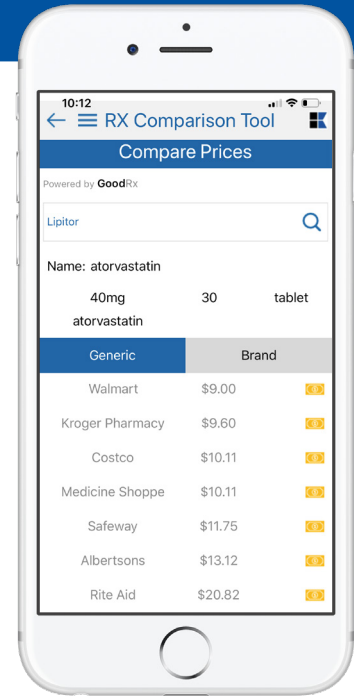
10:12

RX Comparison Tool

Compare Prices

Powered by GoodRx

Lipitor

Name: atorvastatin

40mg atorvastatin | 30 | tablet

Generic | Brand

| | |
|---|---|
| Walmart | $9.00 |
| Kroger Pharmacy | $9.60 |
| Costco | $10.11 |
| Medicine Shoppe | $10.11 |
| Safeway | $11.75 |
| Albertsons | $13.12 |
| Rite Aid | $20.82 |